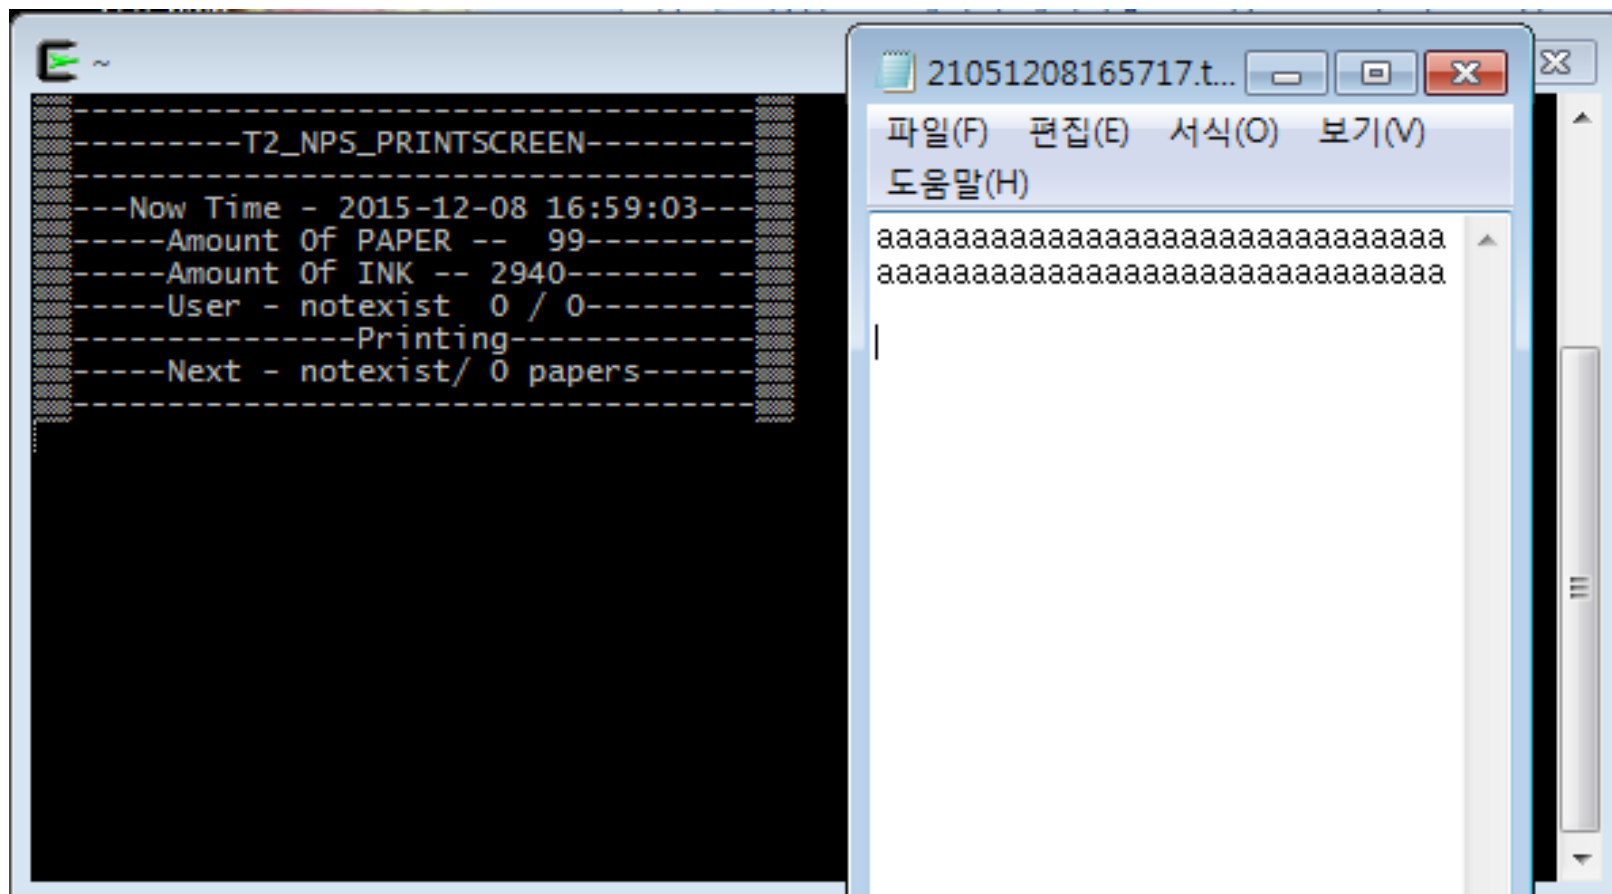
~

------------------------------------
---------T2_NPS_PRINTSCREEN---------
------------------------------------
---Now Time - 2015-12-08 16:59:03---
-----Amount Of PAPER --  99---------
-----Amount Of INK -- 2940------- --
-----User - notexist  0 / 0---------
--------------Printing--------------
-----Next - notexist/ 0 papers------
------------------------------------

21051208165717.t...

파일(F) 편집(E) 서식(O) 보기(V) 도움말(H)

aaaaaaaaaaaaaaaaaaaaaaaaaaaaaa
aaaaaaaaaaaaaaaaaaaaaaaaaaaaaa